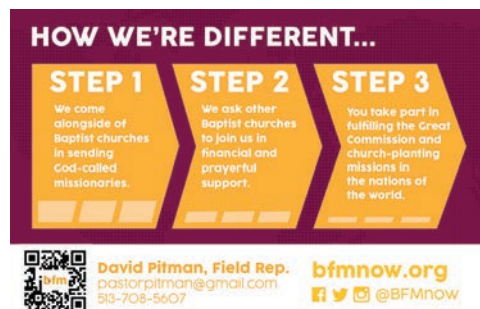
HOW WE'RE DIFFERENT...

STEP 1
We come alongside of Baptist churches in sending God-called missionaries.

STEP 2
We ask other Baptist churches to join us in financial and prayerful support.

STEP 3
You take part in fulfilling the Great Commission and church-planting missions in the nations of the world.

bfm

David Pitman, Field Rep.
pastorpitman@gmail.com
513-708-5607

bfmnow.org
@BFMnow